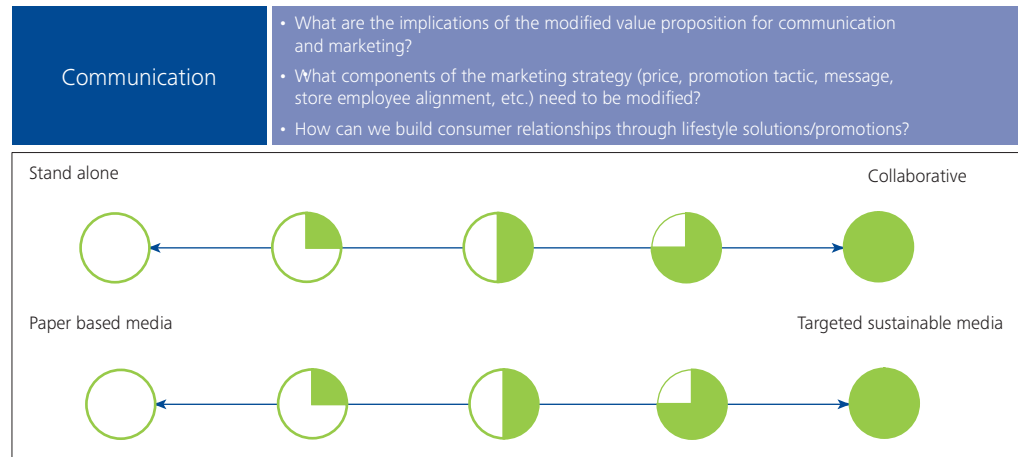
Communication

• What are the implications of the modified value proposition for communication and marketing?
• What components of the marketing strategy (price, promotion tactic, message, store employee alignment, etc.) need to be modified?
• How can we build consumer relationships through lifestyle solutions/promotions?

Stand alone

Collaborative

Paper based media

Targeted sustainable media